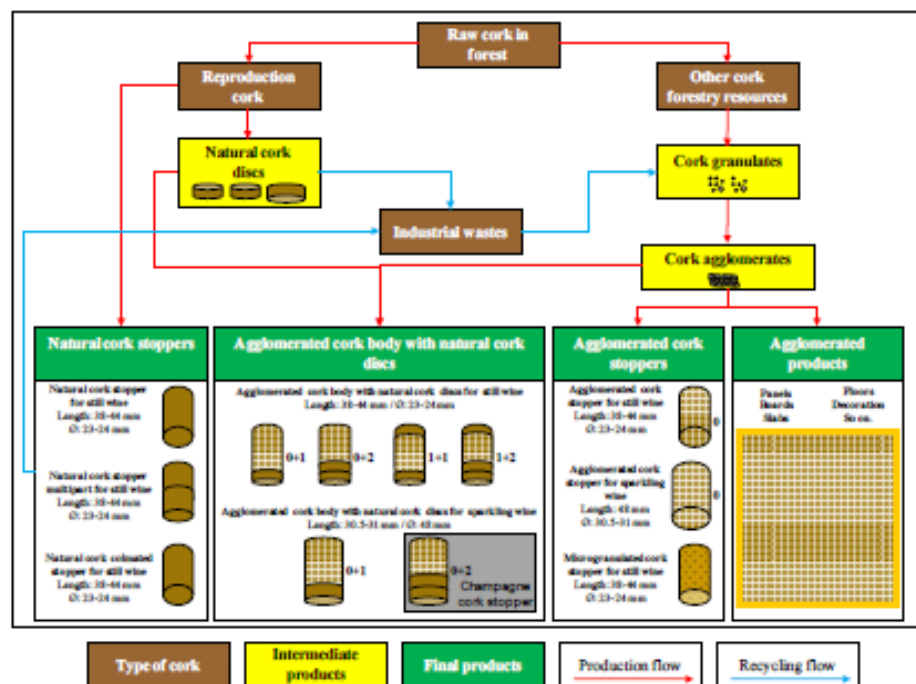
Raw cork in forest

Reproduction cork

Other cork forestry resources

Natural cork discs

Cork granulates

Industrial wastes

Cork agglomerates

Natural cork stoppers

Natural cork stopper for still wine
Length: 38-44 mm
Ø: 23-24 mm

Natural cork stopper multipart for still wine
Length: 38-44 mm
Ø: 23-24 mm

Natural cork colmated stopper for still wine
Length: 38-44 mm
Ø: 23-24 mm

Agglomerated cork body with natural cork discs

Agglomerated cork body with natural cork discs for still wine
Length: 38-44 mm / Ø: 23-24 mm

0+1

0+2

1+1

1+2

Agglomerated cork body with natural cork discs for sparkling wine
Length: 30.5-31 mm / Ø: 48 mm

0+1

0+2
Champagne cork stopper

Agglomerated cork stoppers

Agglomerated cork stopper for still wine
Length: 38-44 mm
Ø: 23-24 mm

0

Agglomerated cork stopper for sparkling wine
Length: 48 mm
Ø: 30.5-31 mm

0

Microgranulated cork stopper for still wine
Length: 38-44 mm
Ø: 23-24 mm

Agglomerated products

Panels
Boards
Slabs

Floors
Decoration
So on.

Type of cork

Intermediate products

Final products

Production flow

Recycling flow